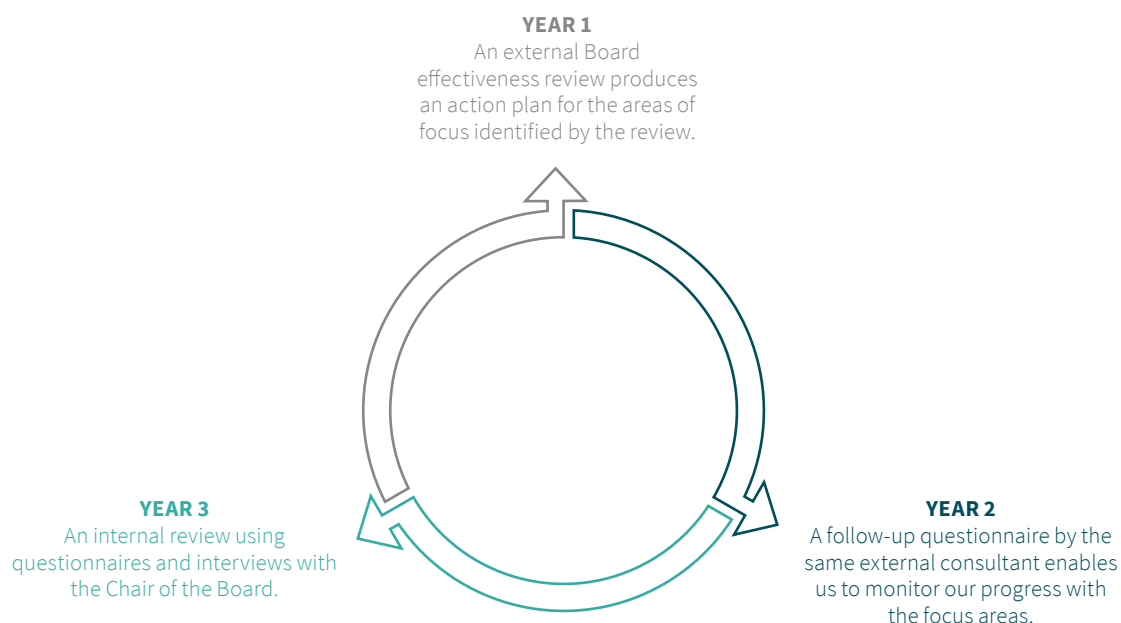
YEAR 1
An external Board effectiveness review produces an action plan for the areas of focus identified by the review.

YEAR 2
A follow-up questionnaire by the same external consultant enables us to monitor our progress with the focus areas.

YEAR 3
An internal review using questionnaires and interviews with the Chair of the Board.